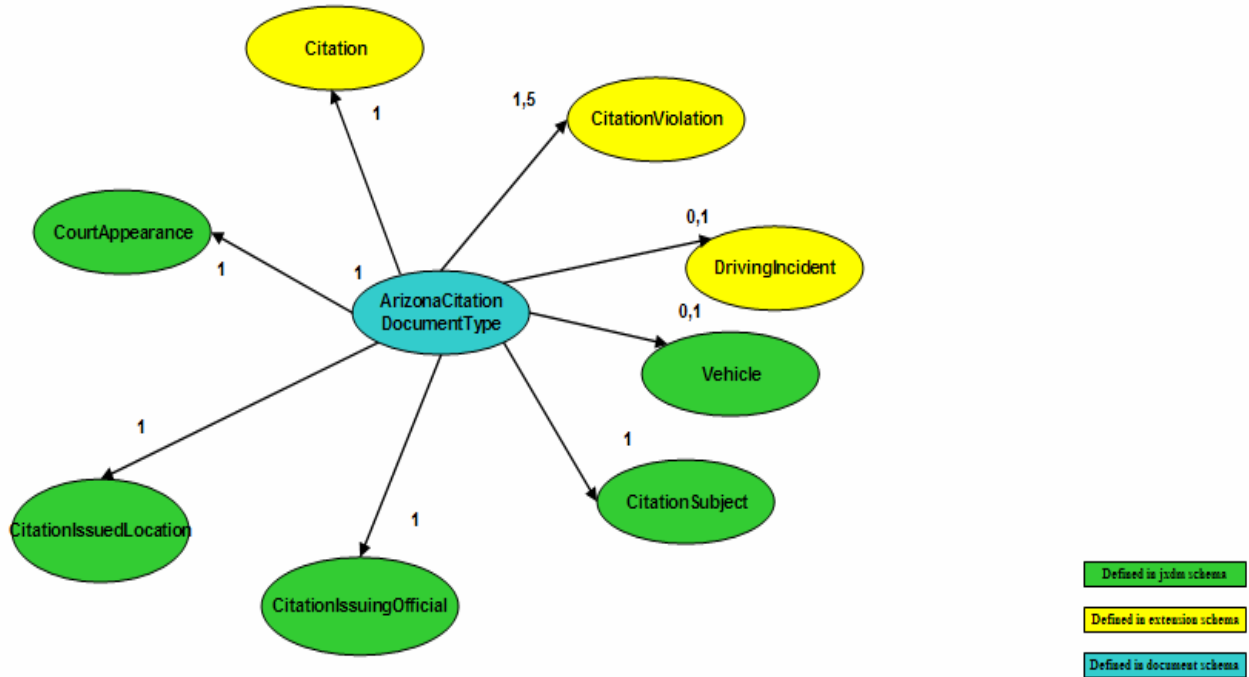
Citation

1

1,5

CitationViolation

CourtAppearance

0,1

DrivingIncident

1

1

ArizonaCitation DocumentType

0,1

Vehicle

1

1

CitationSubject

CitationIssuedLocation

1

CitationIssuingOfficial

Defined in jxdm schema

Defined in extension schema

Defined in document schema